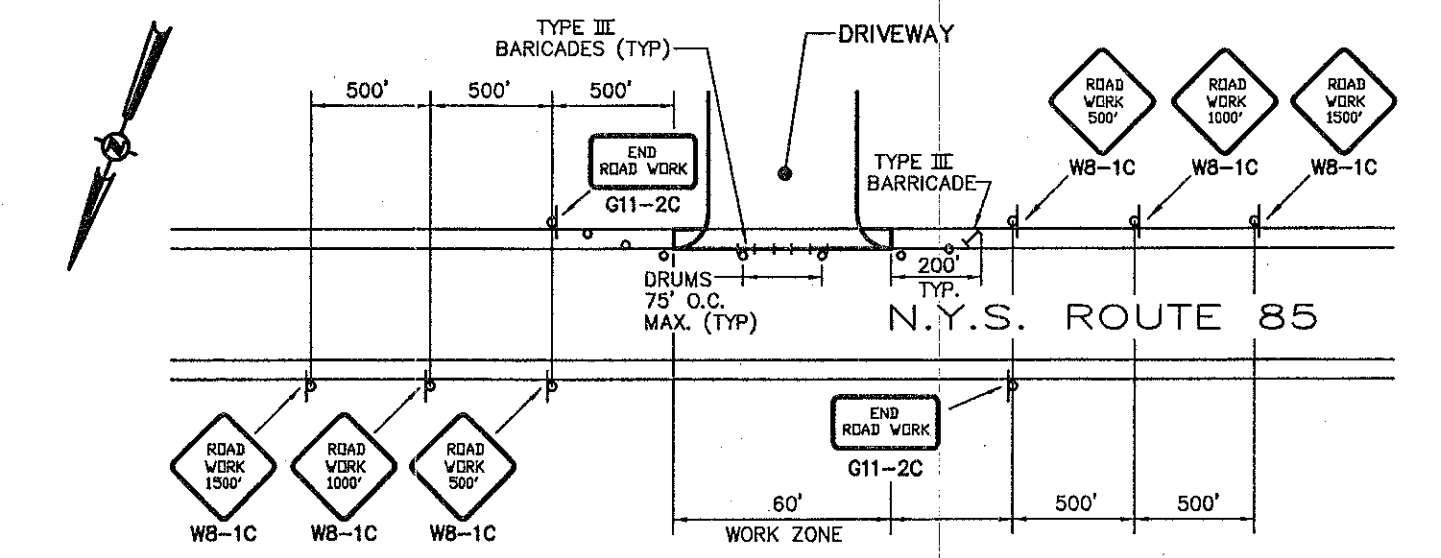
N

TYPE III BARICADES (TYP)

DRIVEWAY

500'

500'

500'

END ROAD WORK

G11–2C

TYPE III BARRICADE

ROAD WORK 500'

ROAD WORK 1000'

ROAD WORK 1500'

W8–1C

W8–1C

W8–1C

DRUMS 75' O.C. MAX. (TYP)

200' TYP.

N.Y.S. ROUTE 85

END ROAD WORK

G11–2C

ROAD WORK 1500'

ROAD WORK 1000'

ROAD WORK 500'

W8–1C

W8–1C

W8–1C

60'

WORK ZONE

500'

500'